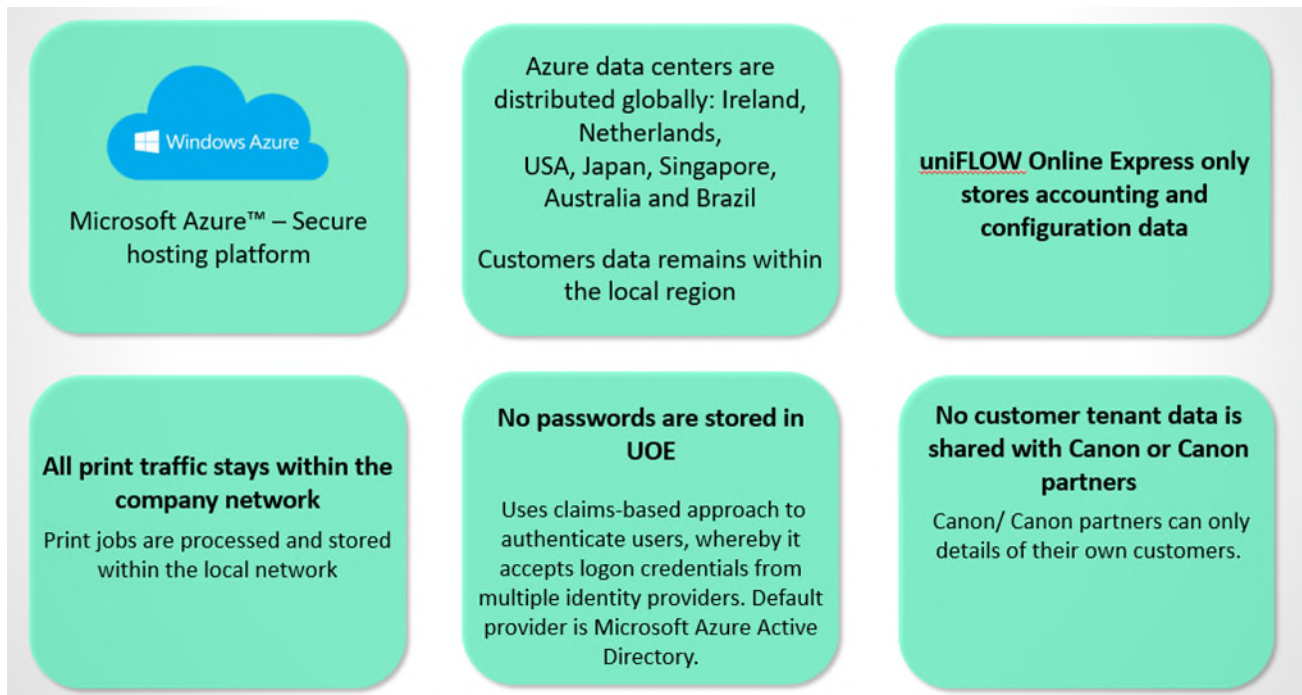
Windows Azure

Microsoft Azure™ – Secure hosting platform

Azure data centers are distributed globally: Ireland, Netherlands, USA, Japan, Singapore, Australia and Brazil

Customers data remains within the local region

uniFLOW Online Express only stores accounting and configuration data

All print traffic stays within the company network

Print jobs are processed and stored within the local network

No passwords are stored in UOE

Uses claims-based approach to authenticate users, whereby it accepts logon credentials from multiple identity providers. Default provider is Microsoft Azure Active Directory.

No customer tenant data is shared with Canon or Canon partners

Canon/ Canon partners can only details of their own customers.